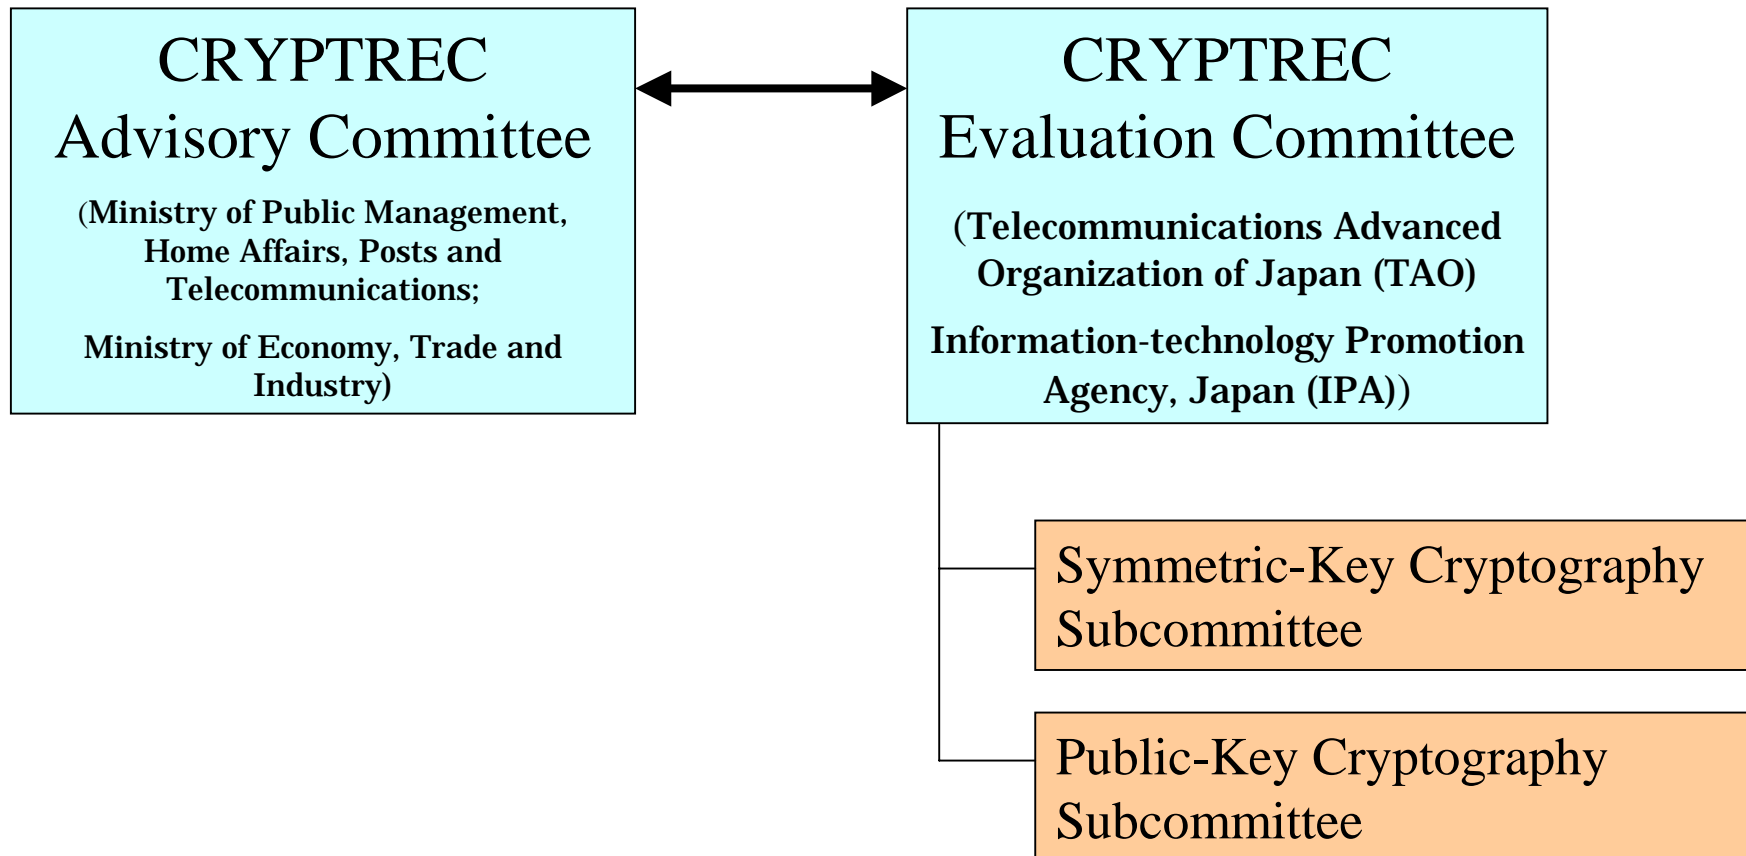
CRYPTREC
Advisory Committee

(Ministry of Public Management, Home Affairs, Posts and Telecommunications;

Ministry of Economy, Trade and Industry)

CRYPTREC
Evaluation Committee

(Telecommunications Advanced Organization of Japan (TAO)

Information-technology Promotion Agency, Japan (IPA))

Symmetric-Key Cryptography Subcommittee

Public-Key Cryptography Subcommittee